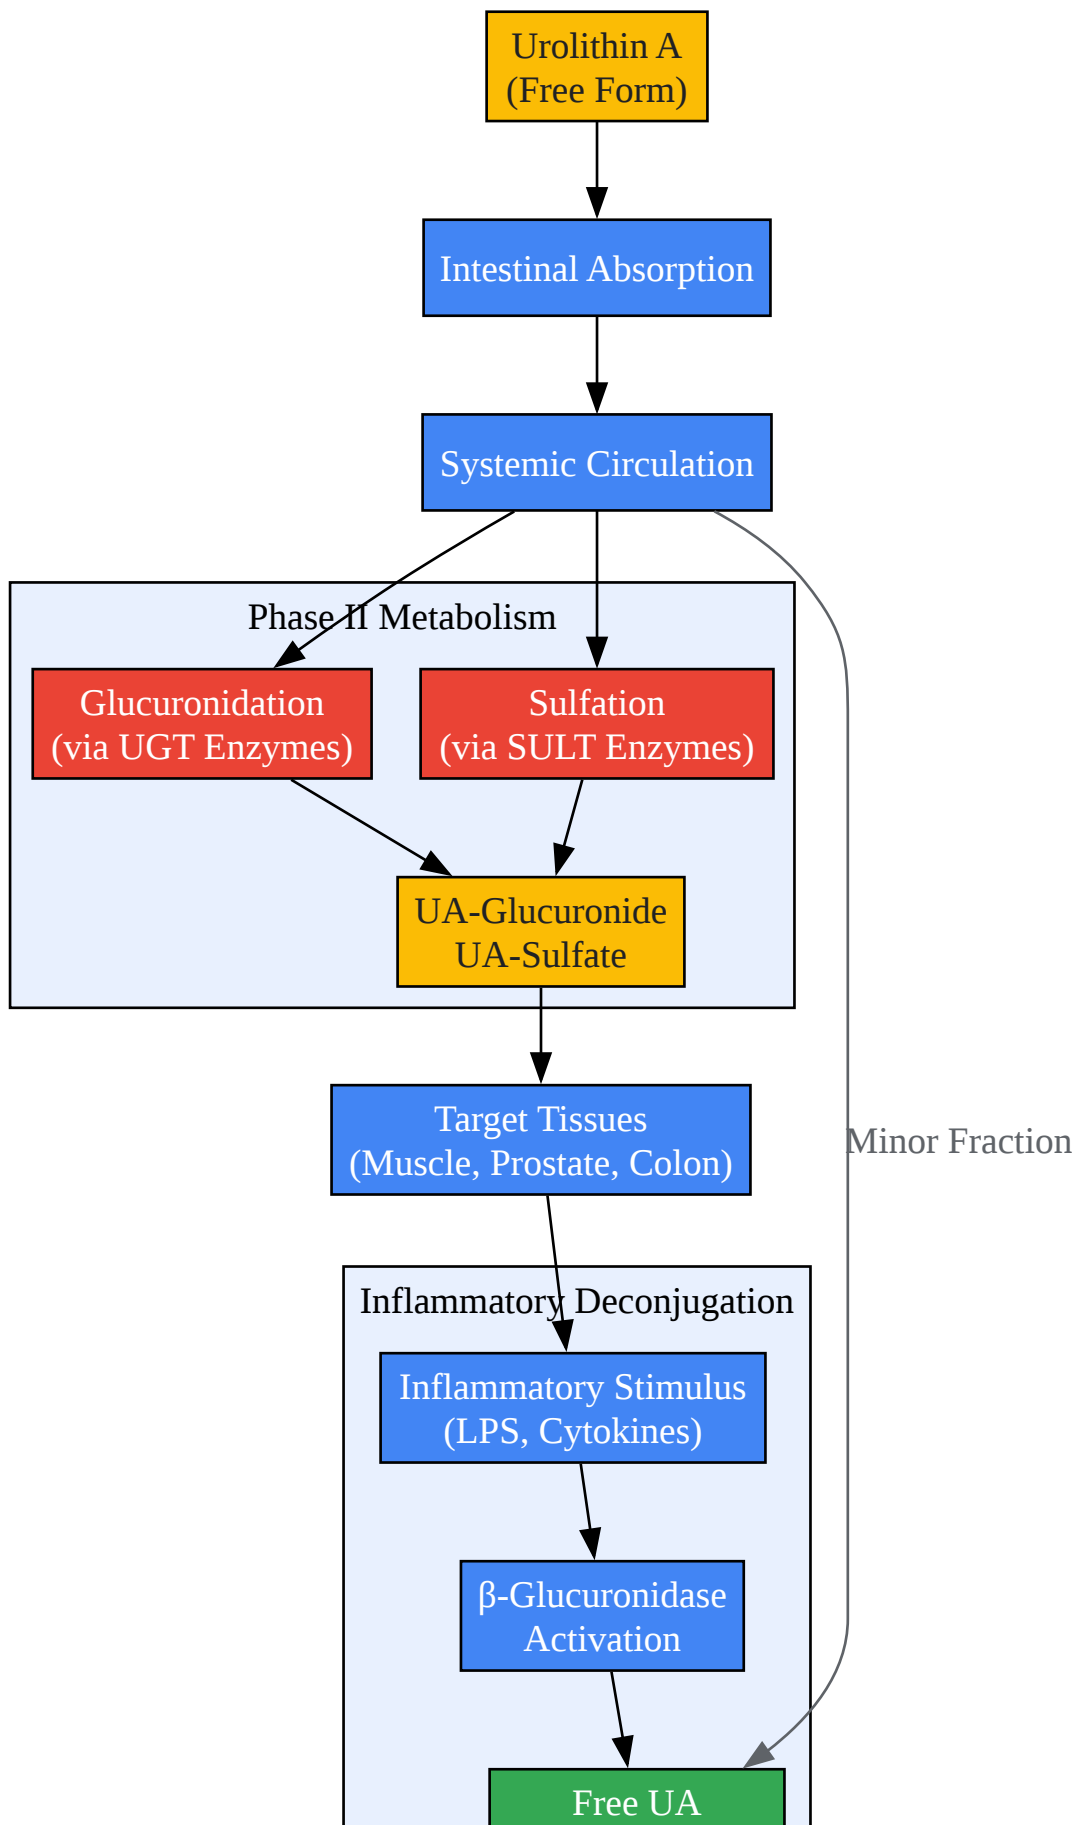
Urolithin A
(Free Form)

Intestinal Absorption

Systemic Circulation

Phase II Metabolism

Glucuronidation
(via UGT Enzymes)

Sulfation
(via SULT Enzymes)

UA-Glucuronide
UA-Sulfate

Minor Fraction

Target Tissues
(Muscle, Prostate, Colon)

Inflammatory Deconjugation

Inflammatory Stimulus
(LPS, Cytokines)

β-Glucuronidase
Activation

Free UA